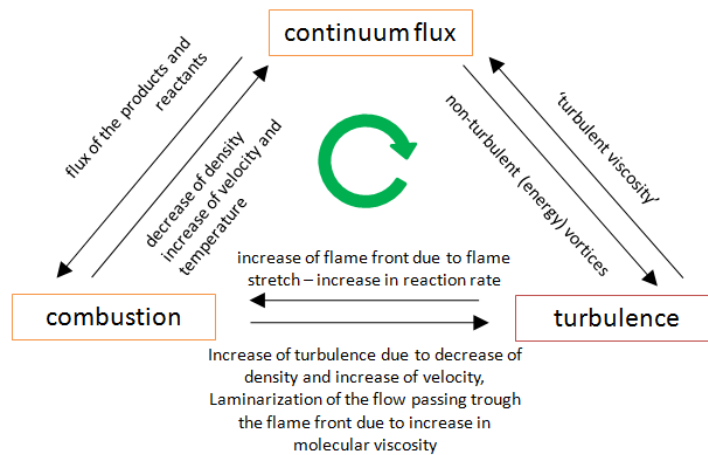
continuum flux

flux of the products and reactants

decrease of density increase of velocity and temperature

non-turbulent (energy) vortices

'turbulent viscosity'

increase of flame front due to flame stretch – increase in reaction rate

combustion

turbulence

Increase of turbulence due to decrease of density and increase of velocity, Laminarization of the flow passing trough the flame front due to increase in molecular viscosity